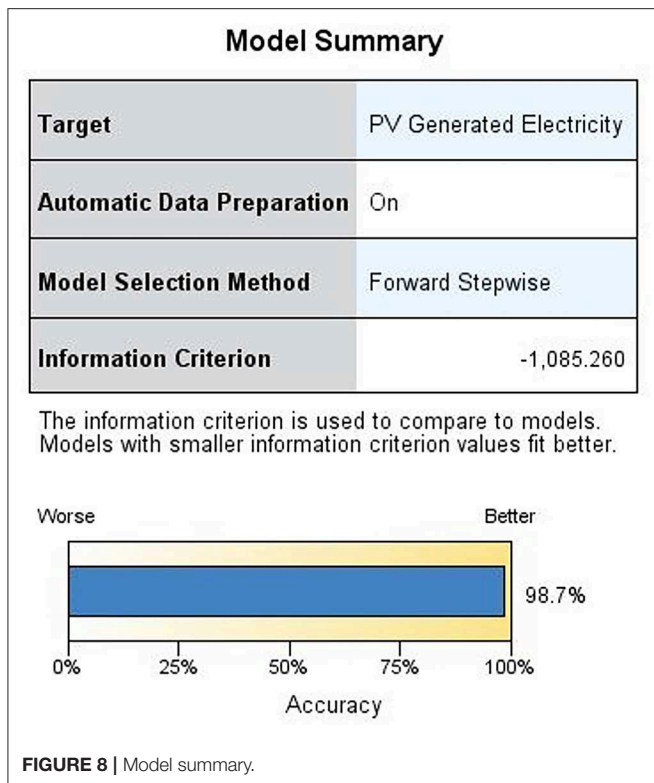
Model Summary

| Target | PV Generated Electricity |
|---|---|
| Automatic Data Preparation | On |
| Model Selection Method | Forward Stepwise |
| Information Criterion | -1,085.260 |

The information criterion is used to compare to models. Models with smaller information criterion values fit better.

Worse

Better

98.7%

0%
25%
50%
75%
100%

Accuracy

**FIGURE 8 |** Model summary.